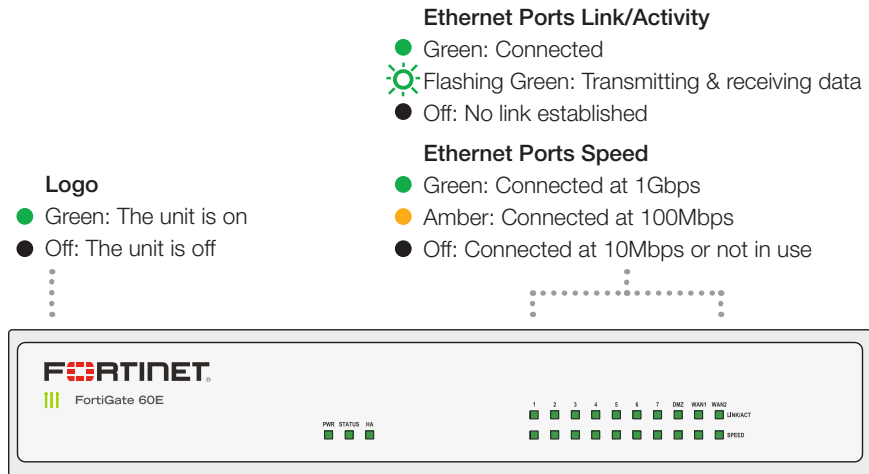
Ethernet Ports Link/Activity

Green: Connected

Flashing Green: Transmitting & receiving data

Off: No link established

Ethernet Ports Speed

Green: Connected at 1Gbps

Amber: Connected at 100Mbps

Off: Connected at 10Mbps or not in use

Logo

Green: The unit is on

Off: The unit is off

FORTINET.

FortiGate 60E

PWR STATUS HA

1 2 3 4 5 6 7 DMZ WAN1 WAN2

LINK/ACT

SPEED